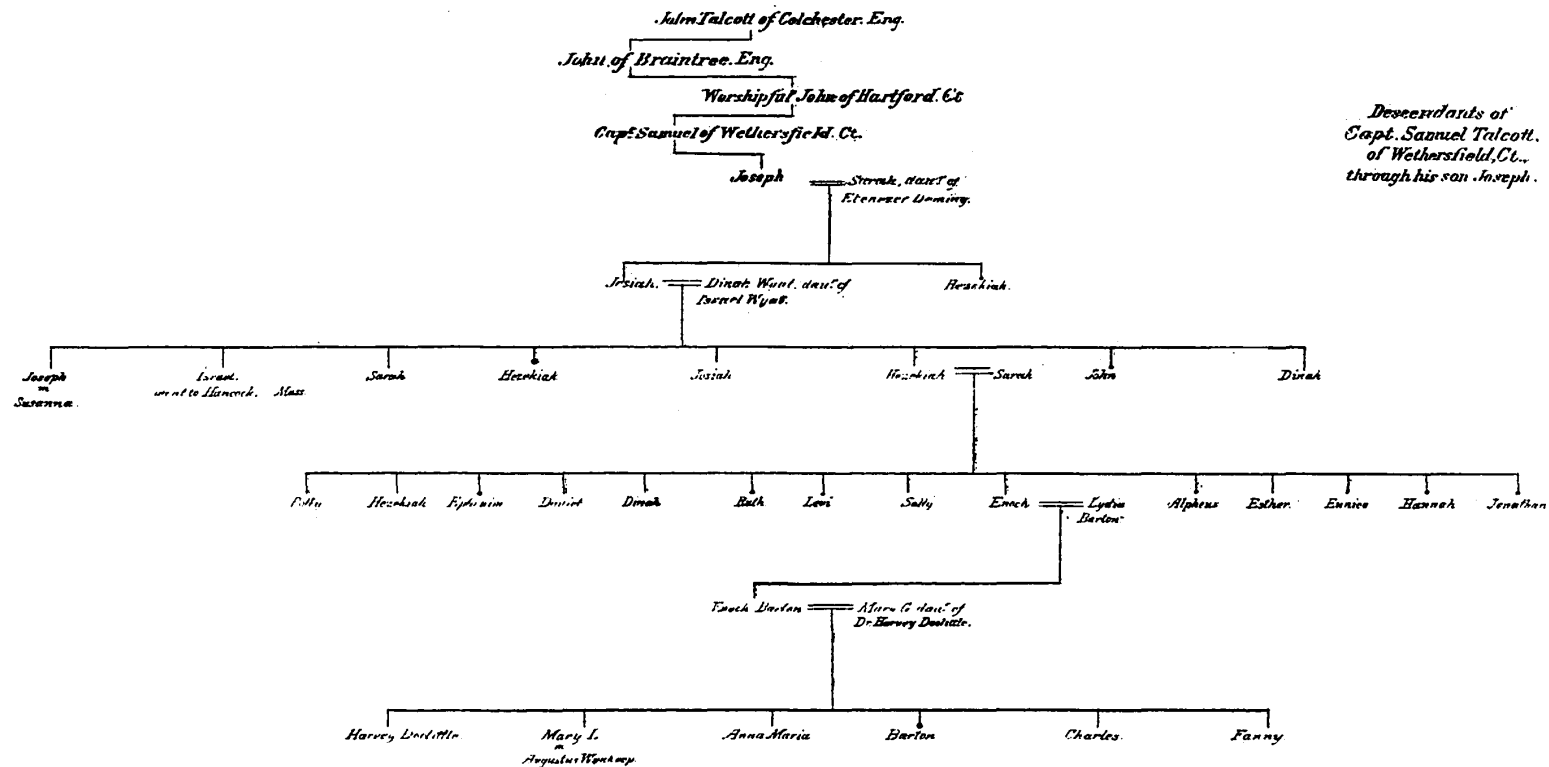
John Talcott of Colchester. Eng.

John of Braintree. Eng.

Worshipful John of Hartford. Ct.

Capt. Samuel of Wethersfield. Ct.

Joseph — Sarah, dau. of Ebenezer Deming.

Descendants of Capt. Samuel Talcott, of Wethersfield, Ct., through his son Joseph.

Josiah. — Dinah Wyat, dau. of Israel Wyat.

Hezekiah.

Joseph m Susanna.

Israel. went to Hancock. Mass.

Sarah

Hezekiah

Josiah

Hezekiah — Sarah

John

Dinah

Olly

Hezekiah

Ephraim

Daniel

Dinah

Ruth

Levi

Sally

Enoch — Lydia Barton

Alpheus

Esther.

Eunice

Hannah

Jonathan

Enoch Barton — Mary G. dau. of Dr. Harvey Doolittle.

Harvey Doolittle

Mary L. m Augustus Wentamp

Anna Maria

Barton

Charles.

Fanny